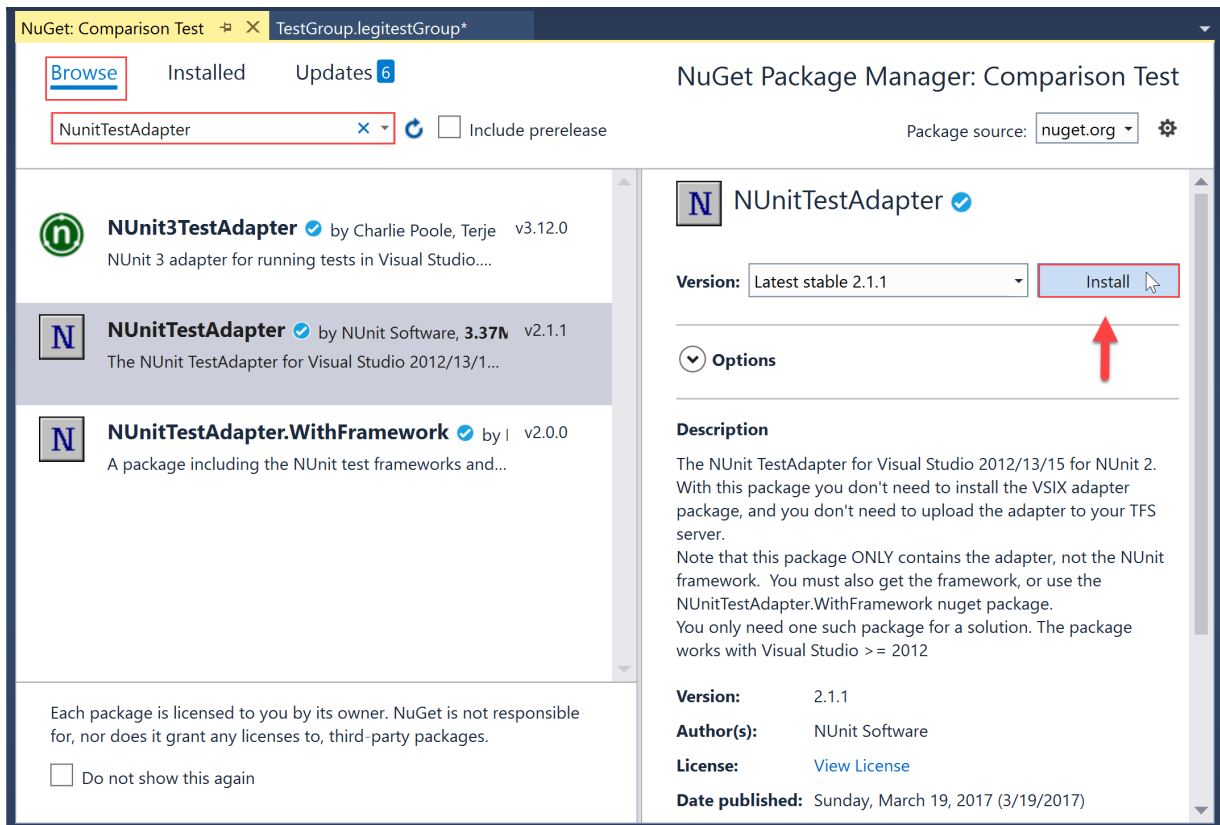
NuGet: Comparison Test
TestGroup.legitestGroup*

Browse Installed Updates 6

NuGet Package Manager: Comparison Test

NunitTestAdapter
Include prerelease

Package source: nuget.org

NUnit3TestAdapter by Charlie Poole, Terje v3.12.0
NUnit 3 adapter for running tests in Visual Studio....

NUnitTestAdapter by NUnit Software, 3.37M v2.1.1
The NUnit TestAdapter for Visual Studio 2012/13/1...

NUnitTestAdapter.WithFramework by I v2.0.0
A package including the NUnit test frameworks and...

Each package is licensed to you by its owner. NuGet is not responsible for, nor does it grant any licenses to, third-party packages.

Do not show this again

NUnitTestAdapter

Version: Latest stable 2.1.1
Install

Options

Description
The NUnit TestAdapter for Visual Studio 2012/13/15 for NUnit 2.
With this package you don't need to install the VSIX adapter package, and you don't need to upload the adapter to your TFS server.
Note that this package ONLY contains the adapter, not the NUnit framework. You must also get the framework, or use the NUnitTestAdapter.WithFramework nuget package.
You only need one such package for a solution. The package works with Visual Studio >= 2012

Version: 2.1.1
Author(s): NUnit Software
License: View License
Date published: Sunday, March 19, 2017 (3/19/2017)